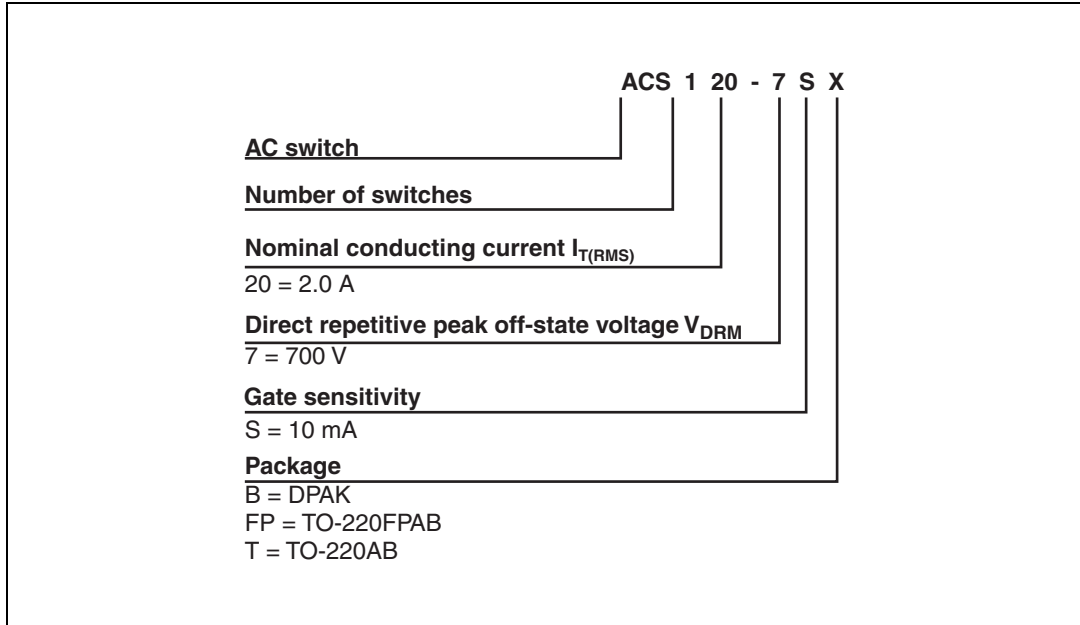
ACS 1 20 - 7 S X

AC switch

Number of switches

Nominal conducting current $I_{T(RMS)}$

20 = 2.0 A

Direct repetitive peak off-state voltage $V_{DRM}$

7 = 700 V

Gate sensitivity

S = 10 mA

Package

B = DPAK
FP = TO-220FPAB
T = TO-220AB